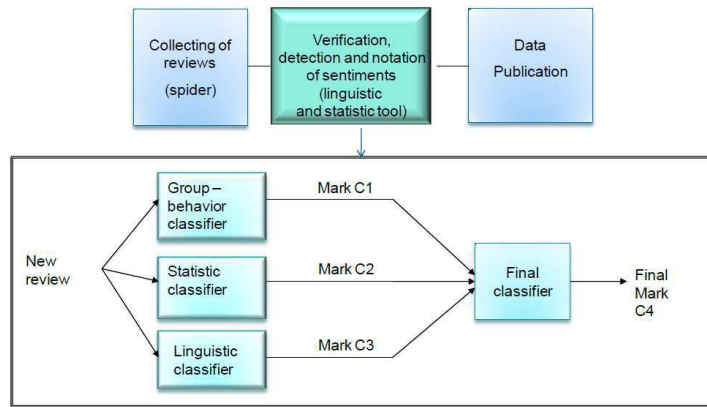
Collecting of reviews (spider)

Verification, detection and notation of sentiments (linguistic and statistic tool)

Data Publication

New review

Group – behavior classifier

Statistic classifier

Linguistic classifier

Mark C1

Mark C2

Mark C3

Final classifier

Final Mark C4